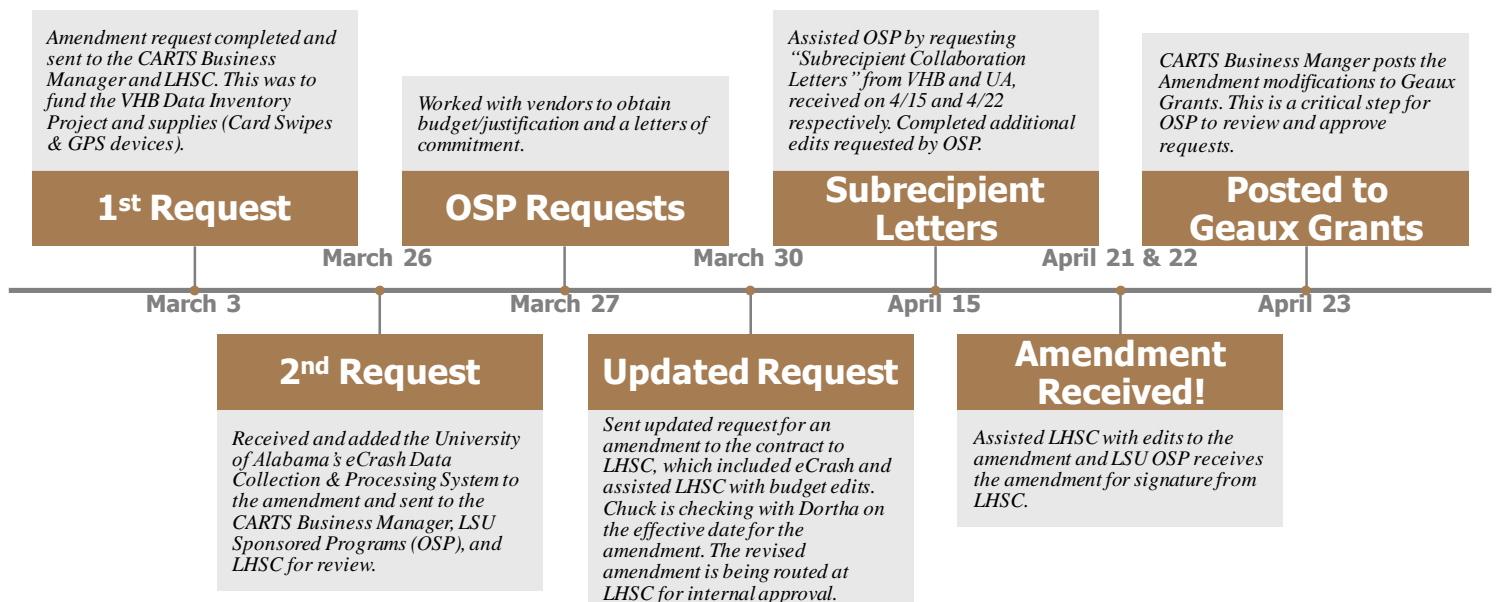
Amendment request completed and sent to the CARTS Business Manager and LHSC. This was to fund the VHB Data Inventory Project and supplies (Card Swipes & GPS devices).

1st Request

March 3

March 26

2nd Request

Received and added the University of Alabama's eCrash Data Collection & Processing System to the amendment and sent to the CARTS Business Manager, LSU Sponsored Programs (OSP), and LHSC for review.

Worked with vendors to obtain budget/justification and a letters of commitment.

OSP Requests

March 27

March 30

Updated Request

Sent updated request for an amendment to the contract to LHSC, which included eCrash and assisted LHSC with budget edits. Chuck is checking with Dortha on the effective date for the amendment. The revised amendment is being routed at LHSC for internal approval.

Assisted OSP by requesting "Subrecipient Collaboration Letters" from VHB and UA, received on 4/15 and 4/22 respectively. Completed additional edits requested by OSP.

Subrecipient Letters

April 15

April 21 & 22

Amendment Received!

Assisted LHSC with edits to the amendment and LSU OSP receives the amendment for signature from LHSC.

CARTS Business Manger posts the Amendment modifications to Geaux Grants. This is a critical step for OSP to review and approve requests.

Posted to Geaux Grants

April 23